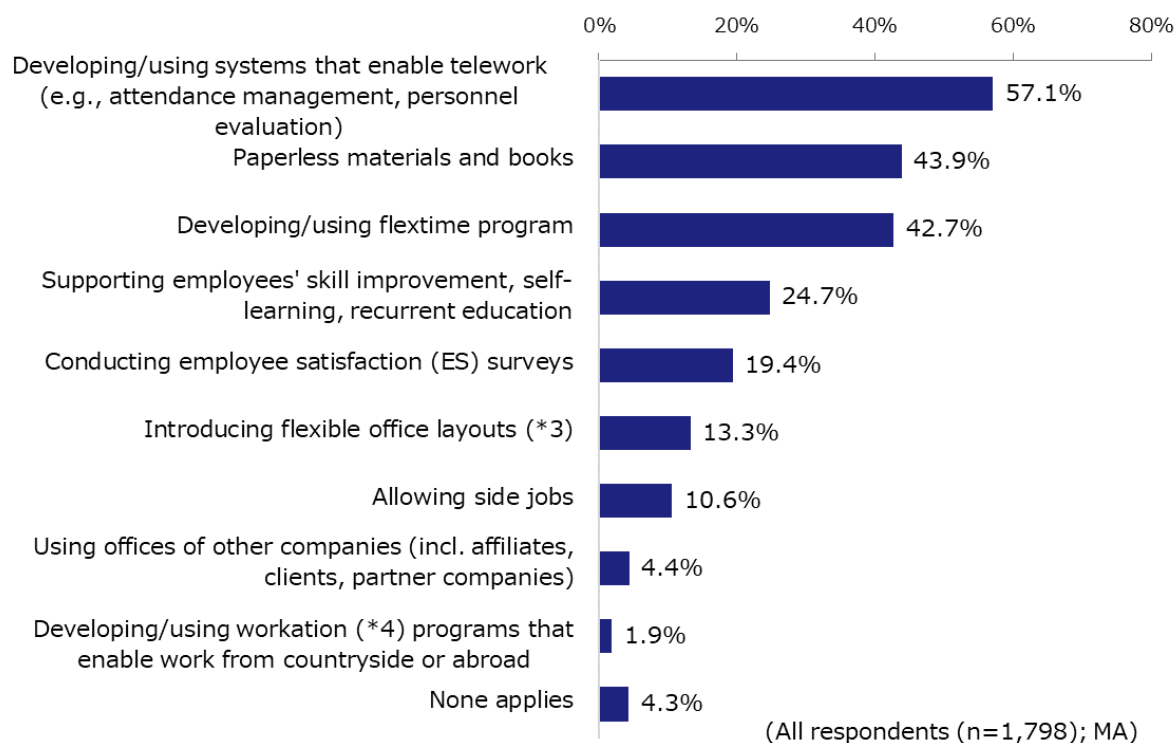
0% 20% 40% 60% 80%

Developing/using systems that enable telework (e.g., attendance management, personnel evaluation) 57.1%

Paperless materials and books 43.9%

Developing/using flextime program 42.7%

Supporting employees' skill improvement, self-learning, recurrent education 24.7%

Conducting employee satisfaction (ES) surveys 19.4%

Introducing flexible office layouts (*3) 13.3%

Allowing side jobs 10.6%

Using offices of other companies (incl. affiliates, clients, partner companies) 4.4%

Developing/using workation (*4) programs that enable work from countryside or abroad 1.9%

None applies 4.3%

(All respondents (n=1,798); MA)